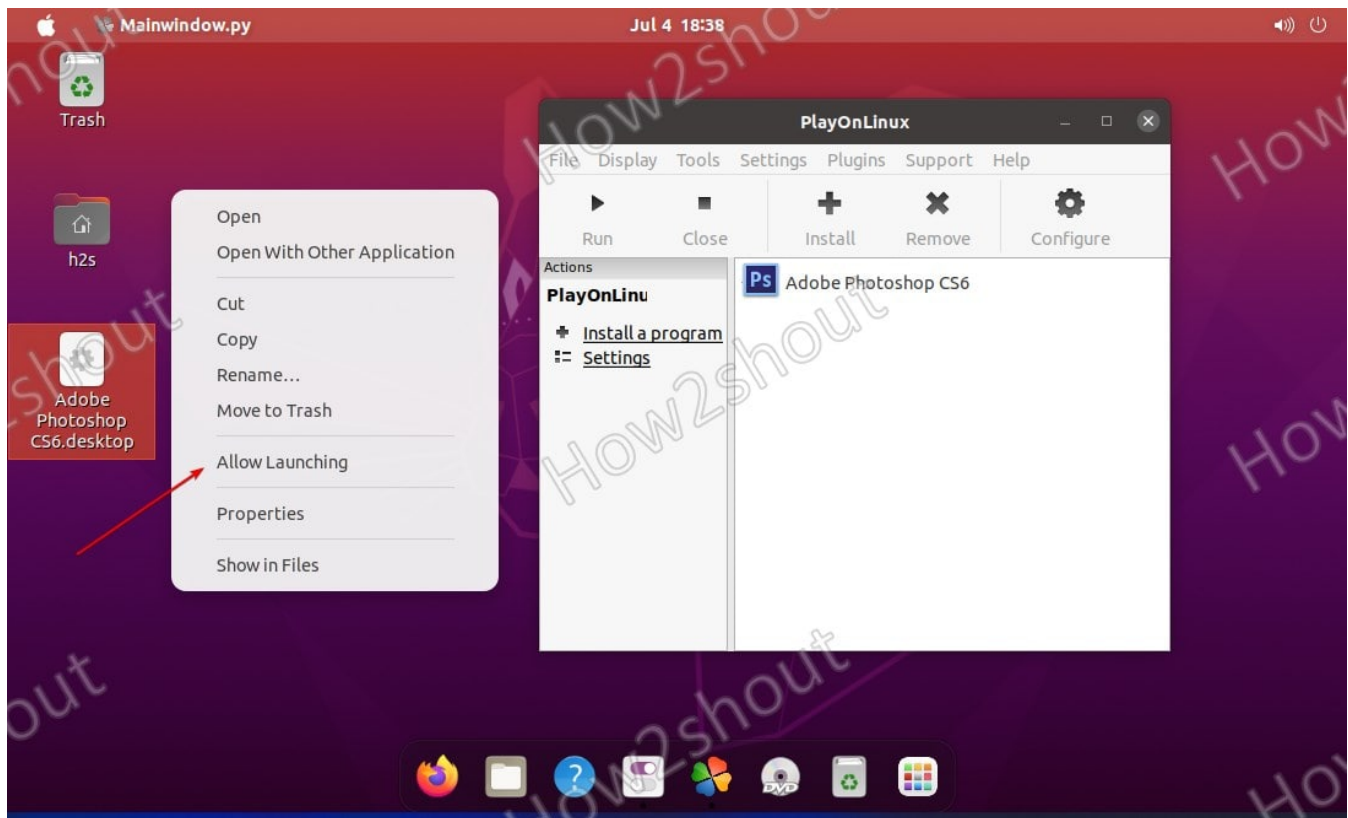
Mainwindow.py Jul 4 18:38

Trash

h2s

Adobe Photoshop CS6.desktop

Open
Open With Other Application
Cut
Copy
Rename...
Move to Trash
Allow Launching
Properties
Show in Files

PlayOnLinux

File Display Tools Settings Plugins Support Help

Run Close Install Remove Configure

Actions
PlayOnLinu
Install a program
Settings

Ps Adobe Photoshop CS6

How2shout How2shout How2shout How2shout How How How out out